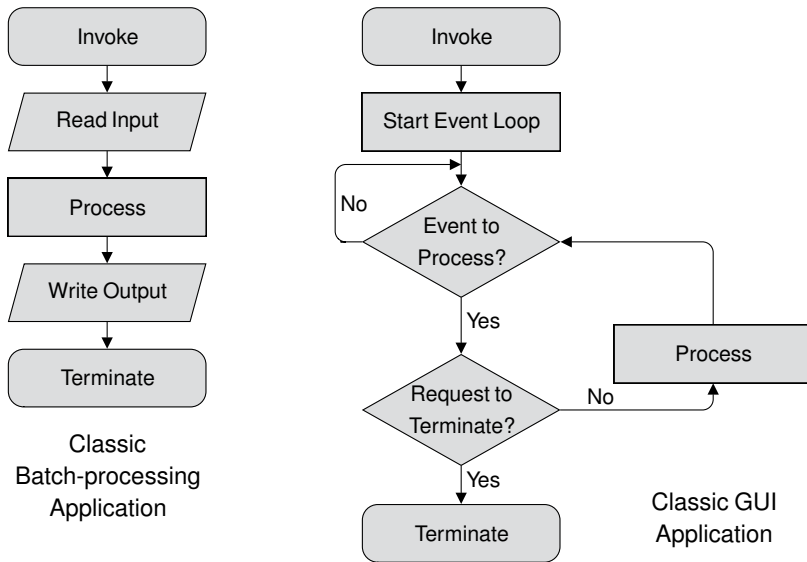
Invoke

Read Input

Process

Write Output

Terminate

Classic Batch-processing Application

Invoke

Start Event Loop

No

Event to Process?

Yes

Process

Request to Terminate?

No

Yes

Terminate

Classic GUI Application